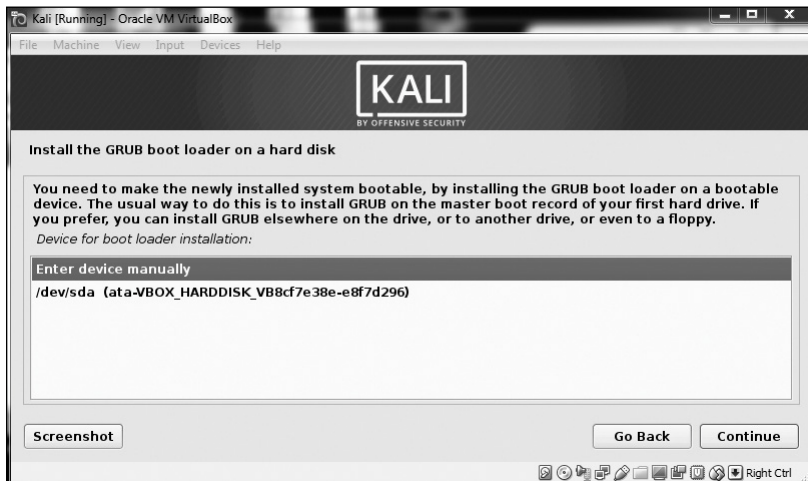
Kali [Running] - Oracle VM VirtualBox

File Machine View Input Devices Help

KALI
BY OFFENSIVE SECURITY

Install the GRUB boot loader on a hard disk

You need to make the newly installed system bootable, by installing the GRUB boot loader on a bootable device. The usual way to do this is to install GRUB on the master boot record of your first hard drive. If you prefer, you can install GRUB elsewhere on the drive, or to another drive, or even to a floppy.

Device for boot loader installation:

Enter device manually
/dev/sda (ata-VBOX_HARDDISK_VB8cf7e38e-e8f7d296)

Screenshot

Go Back

Continue

Right Ctrl